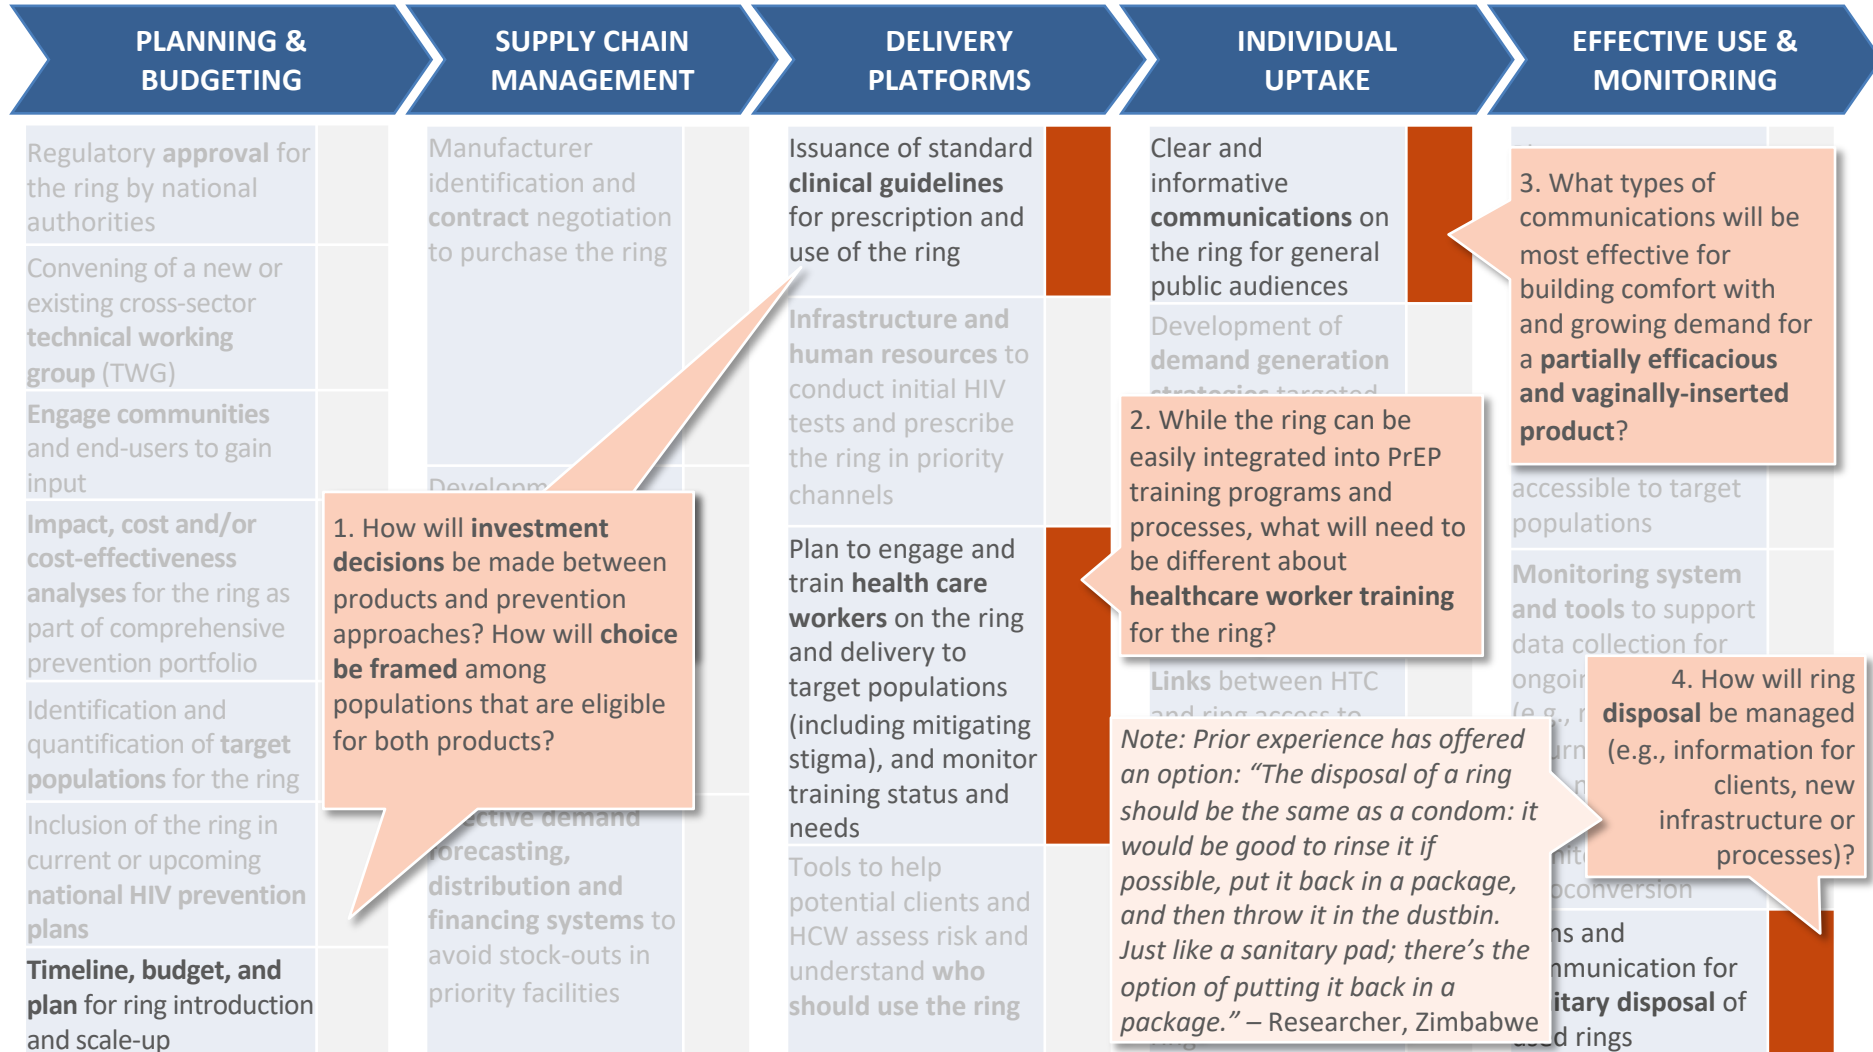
PLANNING & BUDGETING

SUPPLY CHAIN MANAGEMENT

DELIVERY PLATFORMS

INDIVIDUAL UPTAKE

EFFECTIVE USE & MONITORING

Regulatory approval for the ring by national authorities

Convening of a new or existing cross-sector technical working group (TWG)

Engage communities and end-users to gain input

Impact, cost and/or cost-effectiveness analyses for the ring as part of comprehensive prevention portfolio

Identification and quantification of target populations for the ring

Inclusion of the ring in current or upcoming national HIV prevention plans

Timeline, budget, and plan for ring introduction and scale-up

Manufacturer identification and contract negotiation to purchase the ring

Developm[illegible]

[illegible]ective demand forecasting, distribution and financing systems to avoid stock-outs in priority facilities

Issuance of standard clinical guidelines for prescription and use of the ring

Infrastructure and human resources to conduct initial HIV tests and prescribe the ring in priority channels

Plan to engage and train health care workers on the ring and delivery to target populations (including mitigating stigma), and monitor training status and needs

Tools to help potential clients and HCW assess risk and understand who should use the ring

Clear and informative communications on the ring for general public audiences

Development of demand generation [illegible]

Links between HTC and ring access to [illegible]

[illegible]

accessible to target populations

Monitoring system and tools to support data collection for ongoi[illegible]

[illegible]oconversion

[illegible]ns and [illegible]mmunication for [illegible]itary disposal of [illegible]d rings

1. How will investment decisions be made between products and prevention approaches? How will choice be framed among populations that are eligible for both products?

2. While the ring can be easily integrated into PrEP training programs and processes, what will need to be different about healthcare worker training for the ring?

3. What types of communications will be most effective for building comfort with and growing demand for a partially efficacious and vaginally-inserted product?

4. How will ring disposal be managed (e.g., information for clients, new infrastructure or processes)?

Note: Prior experience has offered an option: “The disposal of a ring should be the same as a condom: it would be good to rinse it if possible, put it back in a package, and then throw it in the dustbin. Just like a sanitary pad; there’s the option of putting it back in a package.” – Researcher, Zimbabwe